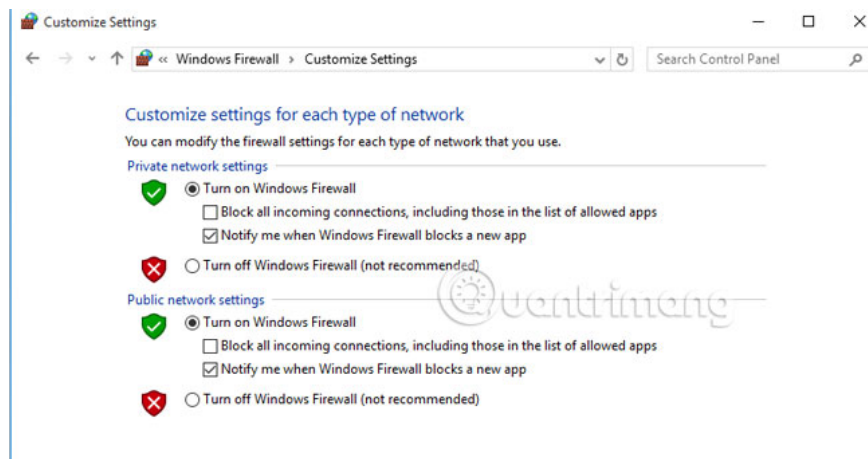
Customize Settings

« Windows Firewall › Customize Settings

Search Control Panel

Customize settings for each type of network

You can modify the firewall settings for each type of network that you use.

Private network settings

Turn on Windows Firewall

Block all incoming connections, including those in the list of allowed apps

Notify me when Windows Firewall blocks a new app

Turn off Windows Firewall (not recommended)

Public network settings

Turn on Windows Firewall

Block all incoming connections, including those in the list of allowed apps

Notify me when Windows Firewall blocks a new app

Turn off Windows Firewall (not recommended)

Quantrimang